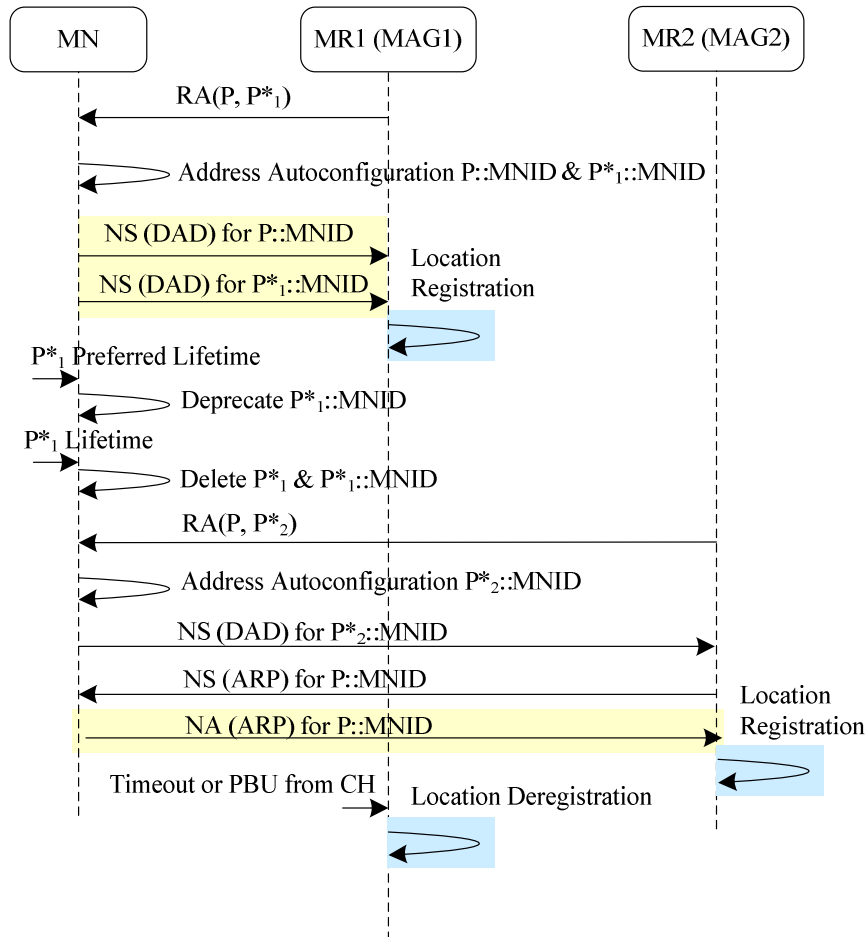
MN

MR1 (MAG1)

MR2 (MAG2)

RA(P, $P^*_1$)

Address Autoconfiguration P::MNID & $P^*_1$::MNID

NS (DAD) for P::MNID

Location Registration

NS (DAD) for $P^*_1$::MNID

$P^*_1$ Preferred Lifetime

Deprecate $P^*_1$::MNID

$P^*_1$ Lifetime

Delete $P^*_1$ & $P^*_1$::MNID

RA(P, $P^*_2$)

Address Autoconfiguration $P^*_2$::MNID

NS (DAD) for $P^*_2$::MNID

NS (ARP) for P::MNID

Location Registration

NA (ARP) for P::MNID

Timeout or PBU from CH

Location Deregistration